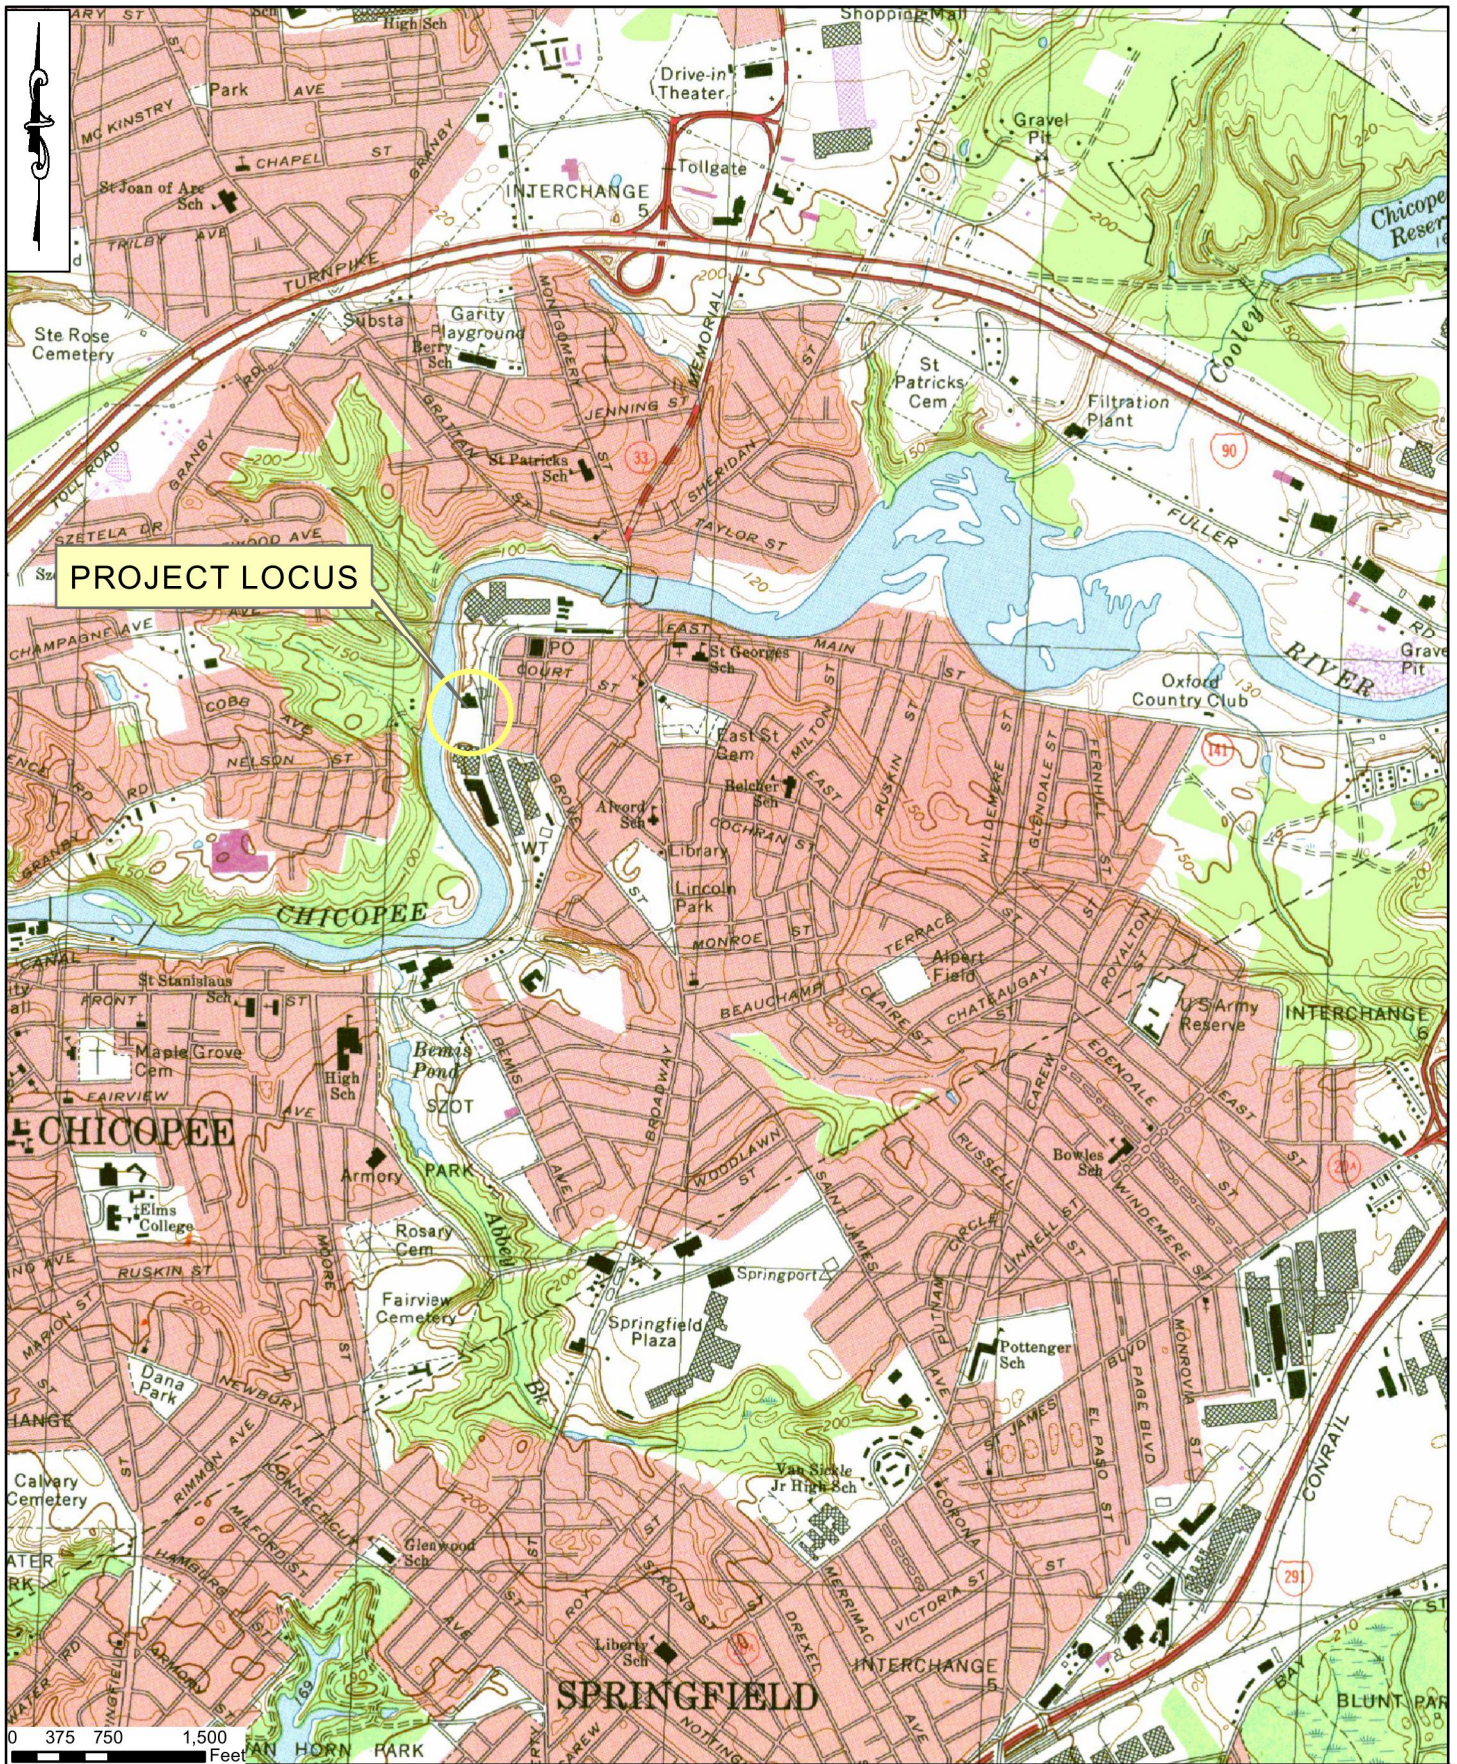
PROJECT LOCUS

ARY ST
High Sch
Shopping Mall
Drive-in Theater
Park AVE
MC KINSTRY
CHAPEL ST
GRANBY
St Joan of Arc Sch
TRILBY AVE
TURNPIKE
INTERCHANGE 5
Tollgate
Gravel Pit
Chicopee Reser
Ste Rose Cemetery
Substa
Garity Playground
Berry Sch
MONTGOMERY
MEMORIAL
St Patricks Cem
Cooley
Filtration Plant
90
TOLL ROAD
GRANBY RD
SZETELA DR
WOOD AVE
GRATTAN ST
JENNING ST
St Patricks Sch
33
SHERIDAN
TAYLOR ST
FULLER
RD
Gravel Pit
RIVER
CHAMPAGNE AVE
PO
COURT ST
EAST MAIN ST
St Georges Sch
Oxford Country Club
COBB AVE
NELSON ST
East St Cem
MILTON ST
RUSKIN ST
WILDEMERE ST
GLENDALE ST
FERNHILL
141
Alvord Sch
Belcher Sch
EAST
COCHRAN ST
WT
Library
Lincoln Park
CHICOPEE
MONROE ST
TERRACE
Alpert Field
ROYALTON ST
CANAL
St Stanislaus Sch
FRONT ST
BEAUCHAMP
CLAIRE ST
CHATEAUGAY ST
U S Army Reserve
INTERCHANGE 6
Maple Grove Cem
High Sch
Bemis Pond
BEMIS
FAIRVIEW
SZOT
BROADWAY
CAREW
EDENDALE
EAST ST
CHICOPEE
AVE
PARK
WOODLAWN ST
RUSSELL
Bowles Sch
Armory
Elms College
SAINT JAMES
CIRCLE
LINNELL ST
WINDEMERE ST
Rosary Cem
Abbey
Springportz
RUSKIN ST
MOORE
Fairview Cemetery
Springfield Plaza
PUTNAM
MARION ST
NEWBURY
Dana Park
Brook
Pottenger Sch
JAMES
EL PASO
PAGE BLVD
BLVD
MONROVIA ST
CONRAIL
RIMMON AVE
CONNECTICUT
Calvary Cemetery
MILFORD ST
Glenwood Sch
Van Sickle Jr High Sch
CORONA
ST
VICTORIA ST
291
HAMBURG
Liberty Sch
STRONG ST
MERRIMAC
DREXEL
INTERCHANGE 5
SPRINGFIELD
BAY RD
BLUNT PAR
VAN HORN PARK
CAREW
0 375 750 1,500 Feet